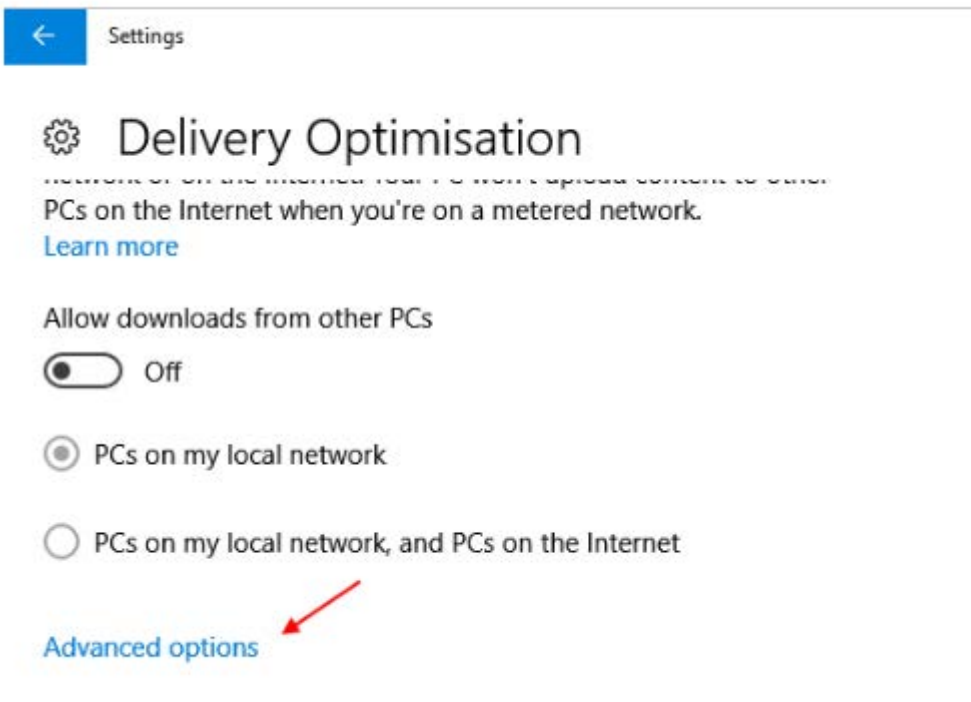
Settings

Delivery Optimisation

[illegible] PCs on the Internet when you're on a metered network.
Learn more

Allow downloads from other PCs

Off

PCs on my local network

PCs on my local network, and PCs on the Internet

Advanced options